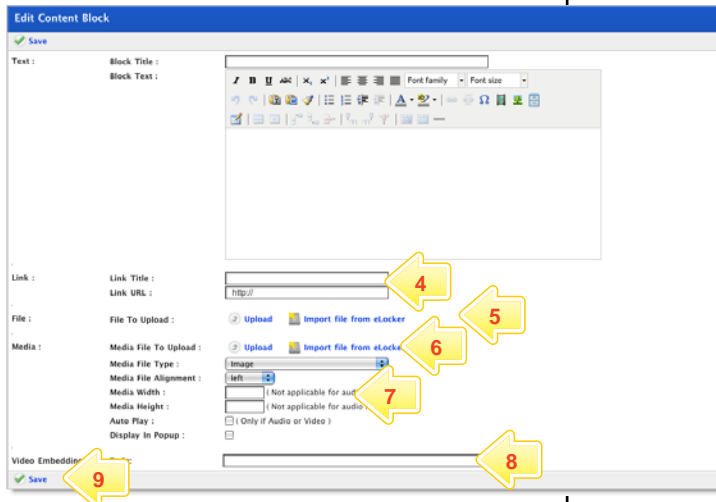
Edit Content Block

Save

Text :

Block Title :

Block Text :

Font family

Font size

Link :

Link Title :

Link URL :

http://

4

File :

File To Upload :

Upload

Import file from eLocker

5

Media :

Media File To Upload :

Upload

Import file from eLocke

6

Media File Type :

Image

Media File Alignment :

left

Media Width :

( Not applicable for audi

7

Media Height :

( Not applicable for audio

Auto Play :

( Only if Audio or Video )

Display In Popup :

Video Embedding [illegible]

8

9

Save